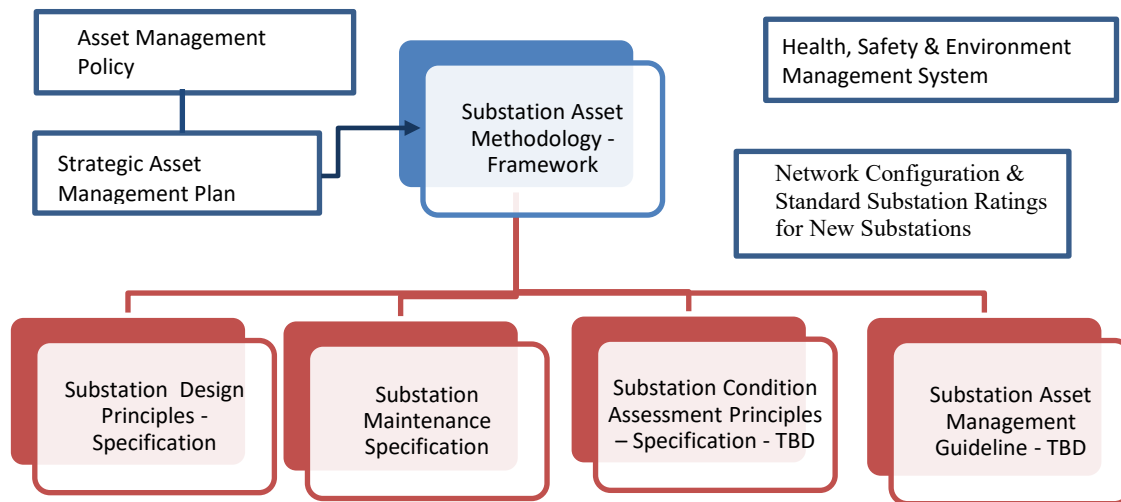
Asset Management Policy

Strategic Asset Management Plan

Substation Asset Methodology - Framework

Health, Safety & Environment Management System

Network Configuration & Standard Substation Ratings for New Substations

Substation Design Principles - Specification

Substation Maintenance Specification

Substation Condition Assessment Principles – Specification - TBD

Substation Asset Management Guideline - TBD